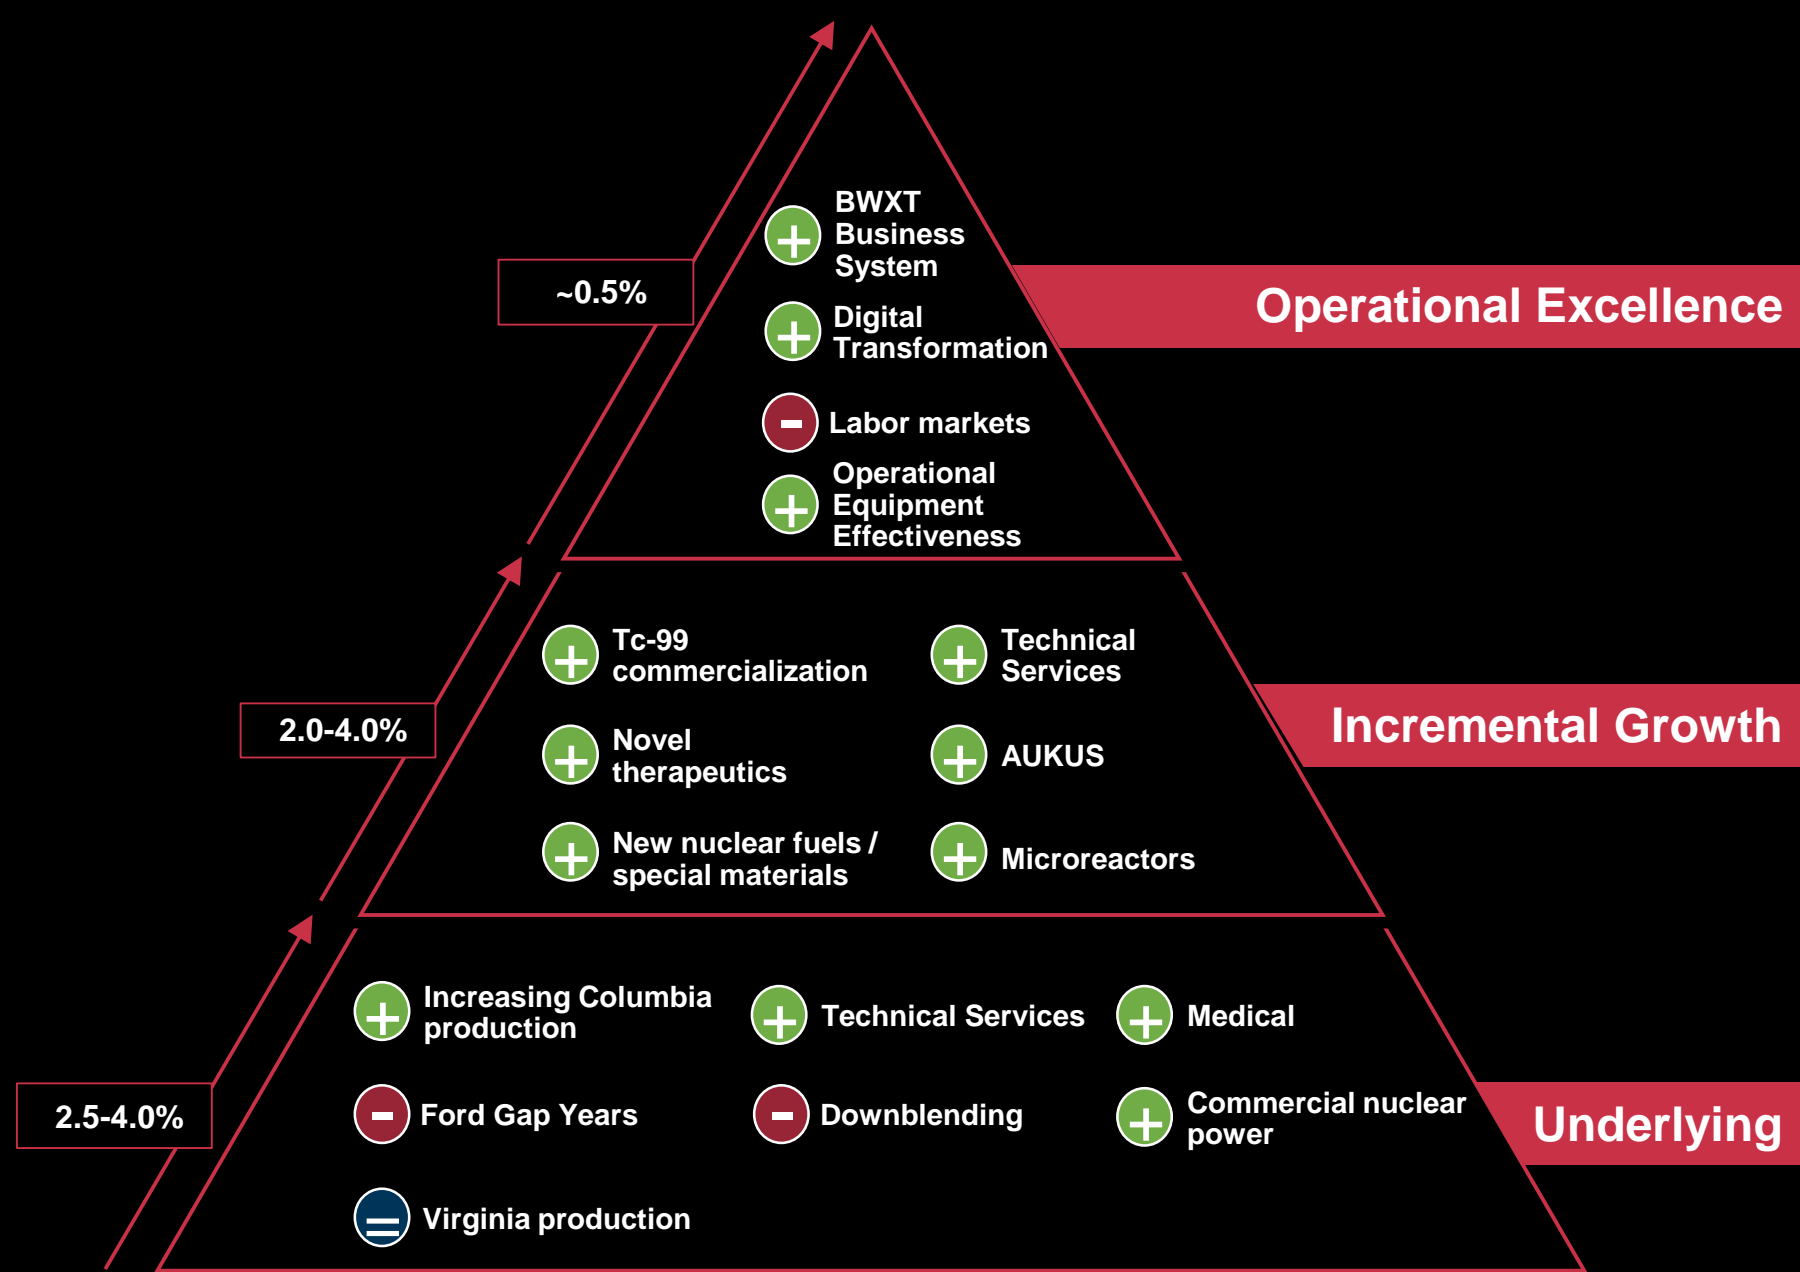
BWXT Business System

Digital Transformation

Labor markets

Operational Equipment Effectiveness

~0.5%

Operational Excellence

Tc-99 commercialization

Technical Services

Novel therapeutics

AUKUS

New nuclear fuels / special materials

Microreactors

2.0-4.0%

Incremental Growth

Increasing Columbia production

Technical Services

Medical

Ford Gap Years

Downblending

Commercial nuclear power

Virginia production

2.5-4.0%

Underlying